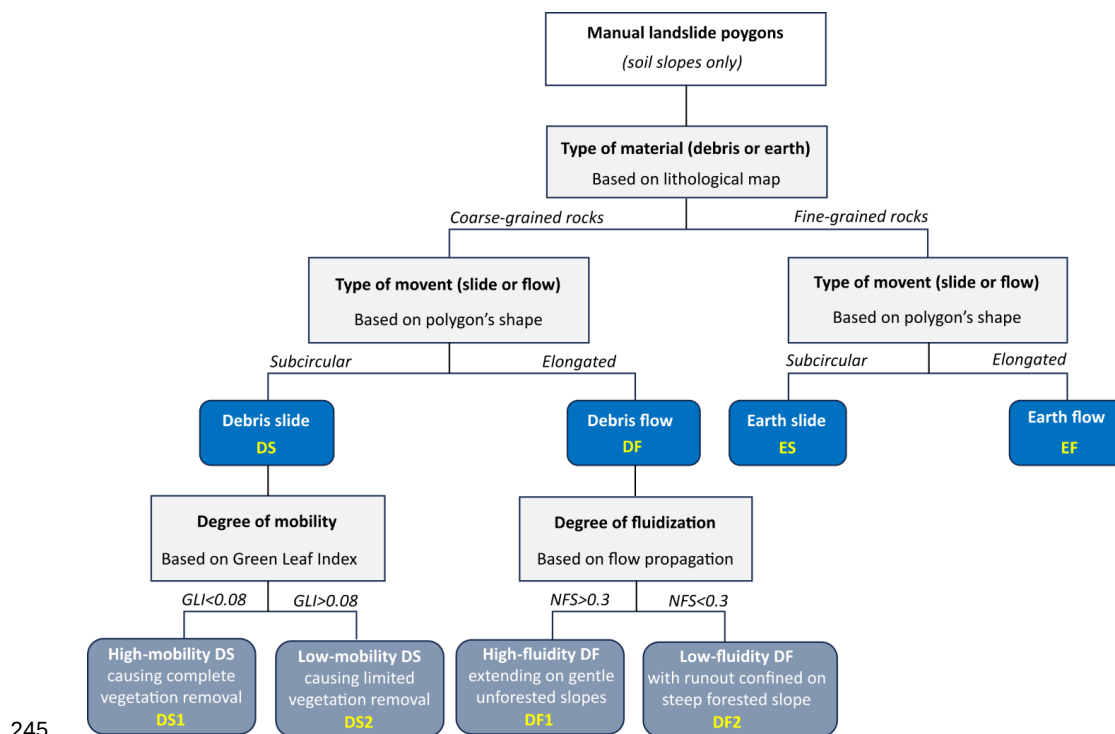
Manual landslide poygons
(soil slopes only)

Type of material (debris or earth)
Based on lithological map

Coarse-grained rocks

Fine-grained rocks

Type of movent (slide or flow)
Based on polygon's shape

Type of movent (slide or flow)
Based on polygon's shape

Subcircular

Elongated

Subcircular

Elongated

Debris slide
DS

Debris flow
DF

Earth slide
ES

Earth flow
EF

Degree of mobility
Based on Green Leaf Index

Degree of fluidization
Based on flow propagation

GLI<0.08

GLI>0.08

NFS>0.3

NFS<0.3

High-mobility DS
causing complete vegetation removal
DS1

Low-mobility DS
causing limited vegetation removal
DS2

High-fluidity DF
extending on gentle unforested slopes
DF1

Low-fluidity DF
with runout confined on steep forested slope
DF2

245